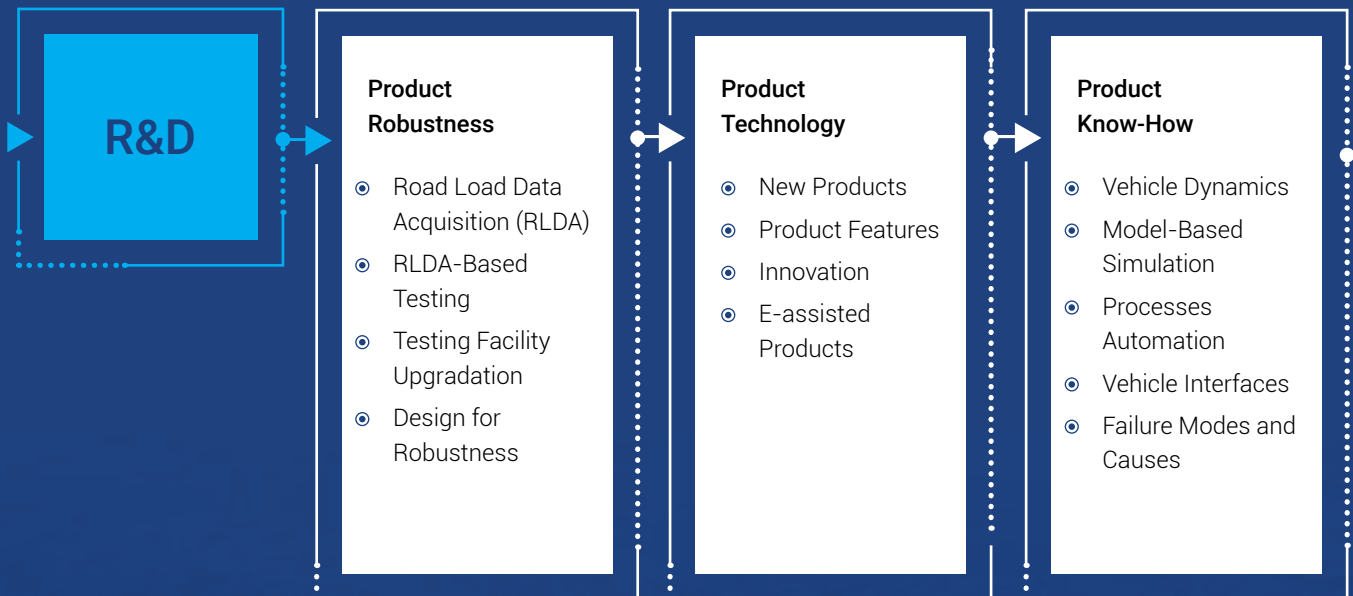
R&D

Product Robustness

- Road Load Data Acquisition (RLDA)
- RLDA-Based Testing
- Testing Facility Upgradation
- Design for Robustness

Product Technology

- New Products
- Product Features
- Innovation
- E-assisted Products

Product Know-How

- Vehicle Dynamics
- Model-Based Simulation
- Processes Automation
- Vehicle Interfaces
- Failure Modes and Causes